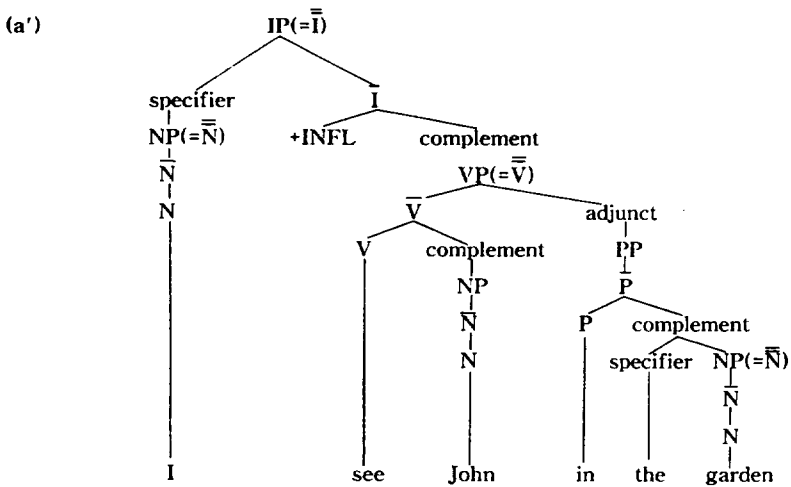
(a′)

IP($=\bar{\bar{I}}$)

specifier

I

NP($=\bar{\bar{N}}$)

+INFL

complement

$\bar{N}$

VP($=\bar{\bar{V}}$)

N

$\bar{V}$

adjunct

V

complement

PP

NP

P

$\bar{N}$

P

complement

N

specifier

NP($=\bar{\bar{N}}$)

$\bar{N}$

N

I see John in the garden